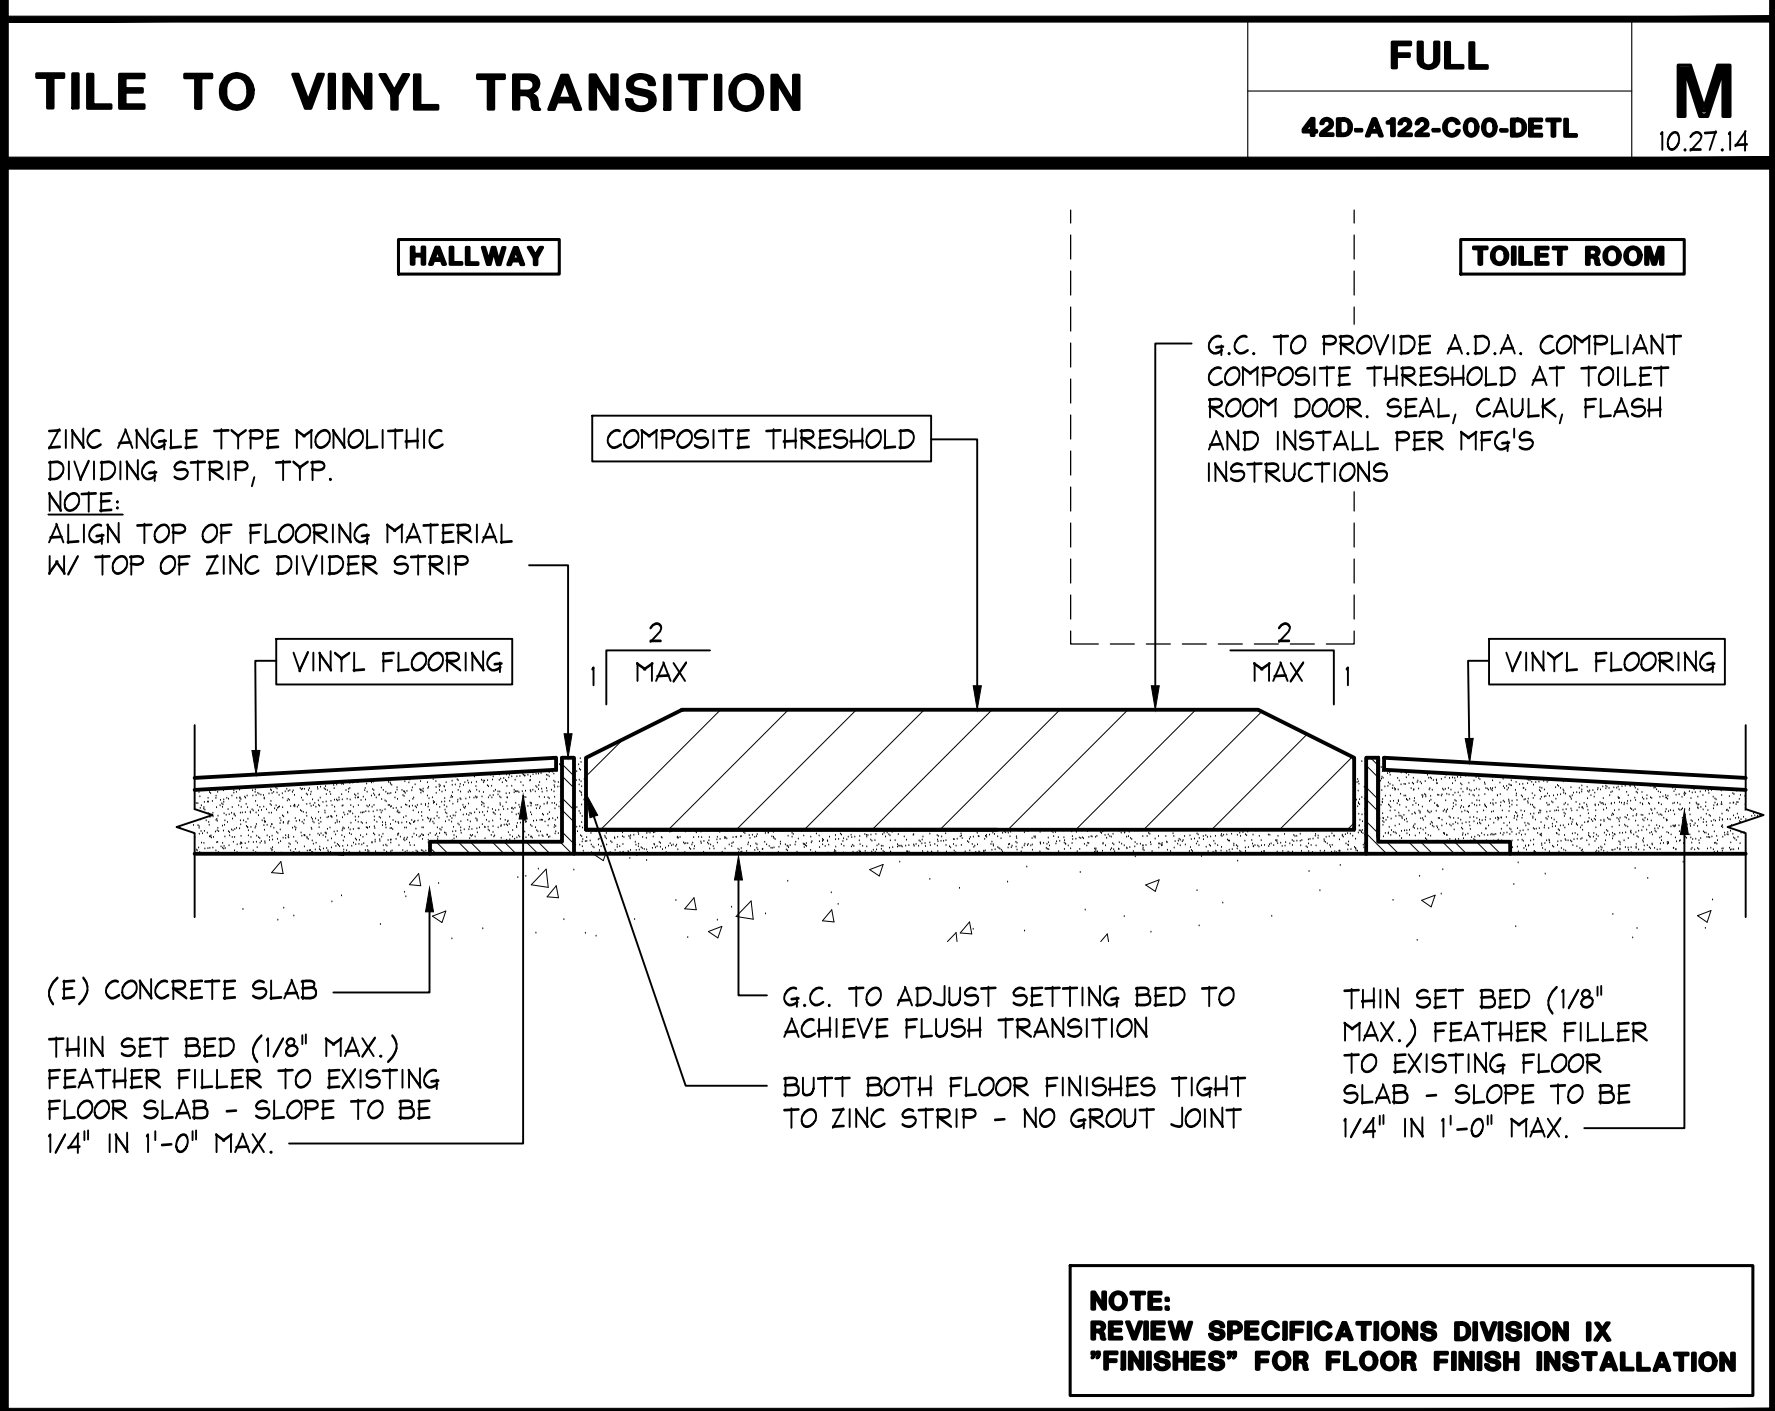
TILE TO VINYL TRANSITION

FULL

42D-A122-C00-DETL

M
10.27.14

HALLWAY

TOILET ROOM

G.C. TO PROVIDE A.D.A. COMPLIANT COMPOSITE THRESHOLD AT TOILET ROOM DOOR. SEAL, CAULK, FLASH AND INSTALL PER MFG'S INSTRUCTIONS

ZINC ANGLE TYPE MONOLITHIC DIVIDING STRIP, TYP.
NOTE:
ALIGN TOP OF FLOORING MATERIAL W/ TOP OF ZINC DIVIDER STRIP

COMPOSITE THRESHOLD

VINYL FLOORING

1 2 MAX

2 MAX 1

VINYL FLOORING

(E) CONCRETE SLAB

THIN SET BED (1/8" MAX.) FEATHER FILLER TO EXISTING FLOOR SLAB - SLOPE TO BE 1/4" IN 1'-0" MAX.

G.C. TO ADJUST SETTING BED TO ACHIEVE FLUSH TRANSITION

BUTT BOTH FLOOR FINISHES TIGHT TO ZINC STRIP - NO GROUT JOINT

THIN SET BED (1/8" MAX.) FEATHER FILLER TO EXISTING FLOOR SLAB - SLOPE TO BE 1/4" IN 1'-0" MAX.

NOTE:
REVIEW SPECIFICATIONS DIVISION IX "FINISHES" FOR FLOOR FINISH INSTALLATION